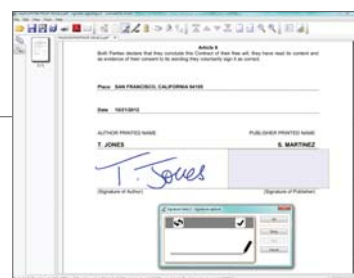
Article 6
Both Parties declare that they conclude this Contract of their free will, they have read its content and as evidence of their consent to its wording they voluntarily sign it as correct.

Place SAN FRANCISCO, CALIFORNIA 94105

Date 10/21/2012

AUTHOR PRINTED NAME

PUBLISHER PRINTED NAME

T. JONES

S. MARTINEZ

T. Jones

(Signature of Author)

(Signature of Publisher)